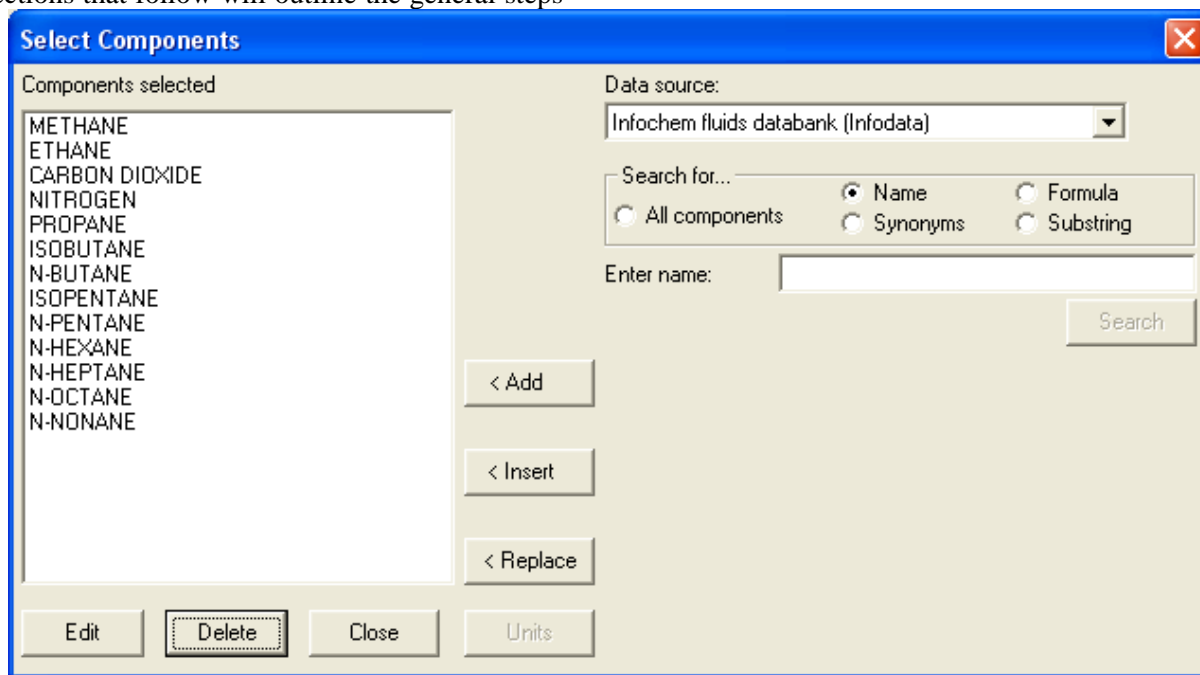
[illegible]ctions that follow will outline the general steps

Select Components

Components selected

METHANE
ETHANE
CARBON DIOXIDE
NITROGEN
PROPANE
ISOBUTANE
N-BUTANE
ISOPENTANE
N-PENTANE
N-HEXANE
N-HEPTANE
N-OCTANE
N-NONANE

Data source:
Infochem fluids databank (Infodata)

Search for...
All components
Name
Synonyms
Formula
Substring

Enter name:

Search

< Add

< Insert

< Replace

Edit
Delete
Close
Units